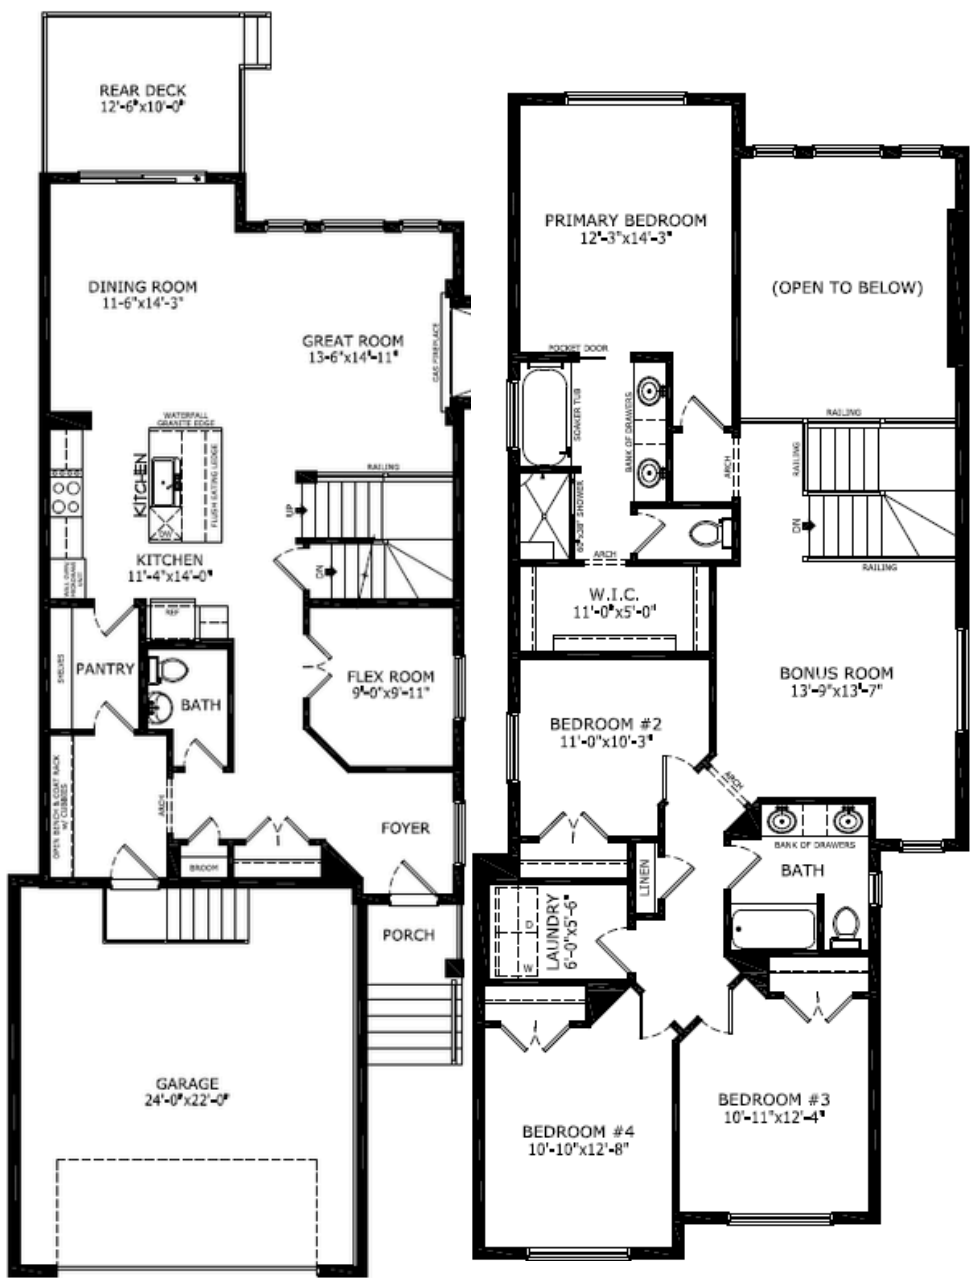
REAR DECK
12'-6"x10'-0"

DINING ROOM
11'-6"x14'-3"

GREAT ROOM
13'-6"x14'-11"

GAS FIREPLACE

WATERFALL GRANITE EDGE

FLUSH EATING LEDGE

KITCHEN

DW

KITCHEN
11'-4"x14'-0"

RAILING

UP

DN

WALL OVEN MICROWAVE

REF

PANTRY

SHELVES

BATH

FLEX ROOM
9'-0"x9'-11"

OPEN BENCH & COAT RACK W/ CUBBIES

ARCH

FOYER

BROOM

PORCH

GARAGE
24'-0"x22'-0"

PRIMARY BEDROOM
12'-3"x14'-3"

(OPEN TO BELOW)

POCKET DOOR

SOAKER TUB

BANK OF DRAWERS

ARCH

60"x38" SHOWER

ARCH

RAILING

RAILING

DN

RAILING

W.I.C.
11'-0"x5'-0"

BONUS ROOM
13'-9"x13'-7"

BEDROOM #2
11'-0"x10'-3"

ARCH

BANK OF DRAWERS

BATH

LINEN

LAUNDRY
6'-0"x5'-6"

D

W

BEDROOM #4
10'-10"x12'-8"

BEDROOM #3
10'-11"x12'-4"